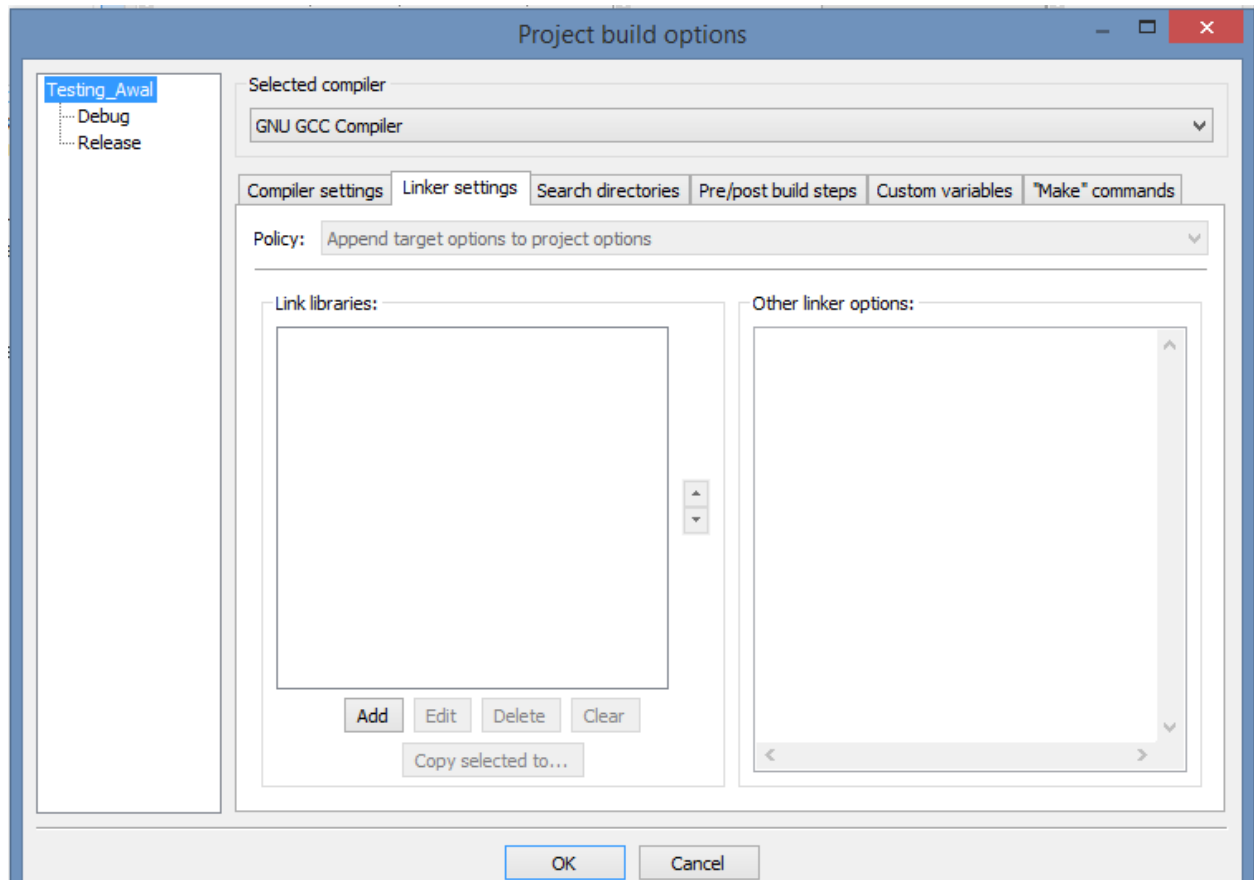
Project build options

Testing_Awal
Debug
Release

Selected compiler
GNU GCC Compiler

Compiler settings | Linker settings | Search directories | Pre/post build steps | Custom variables | "Make" commands

Policy: Append target options to project options

Link libraries:

Add Edit Delete Clear
Copy selected to...

Other linker options:

OK Cancel